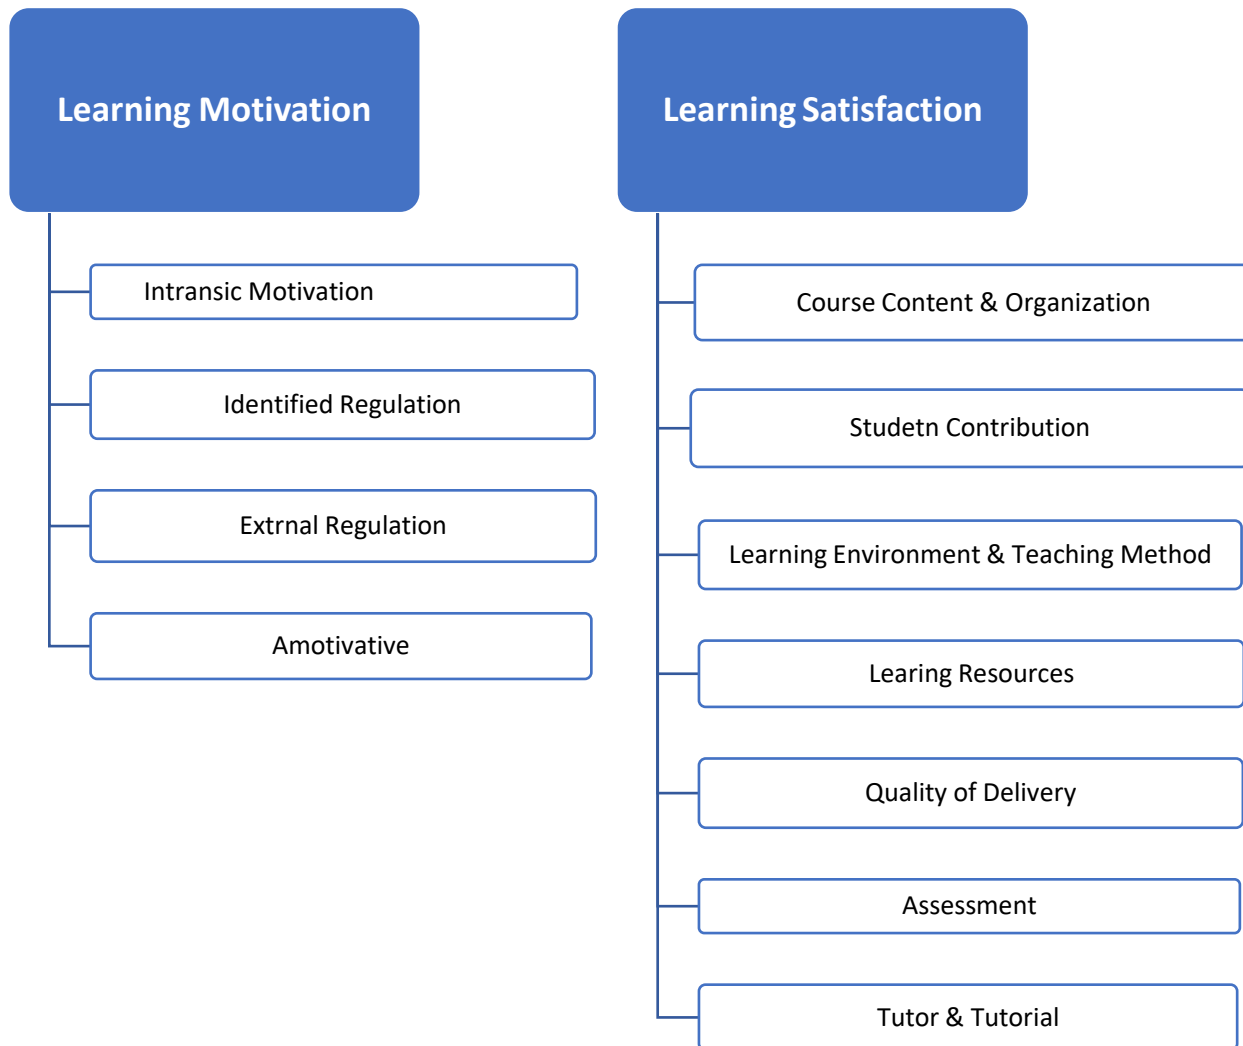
Learning Motivation

Intransic Motivation

Identified Regulation

Extrnal Regulation

Amotivative

Learning Satisfaction

Course Content & Organization

Studetn Contribution

Learning Environment & Teaching Method

Learing Resources

Quality of Delivery

Assessment

Tutor & Tutorial